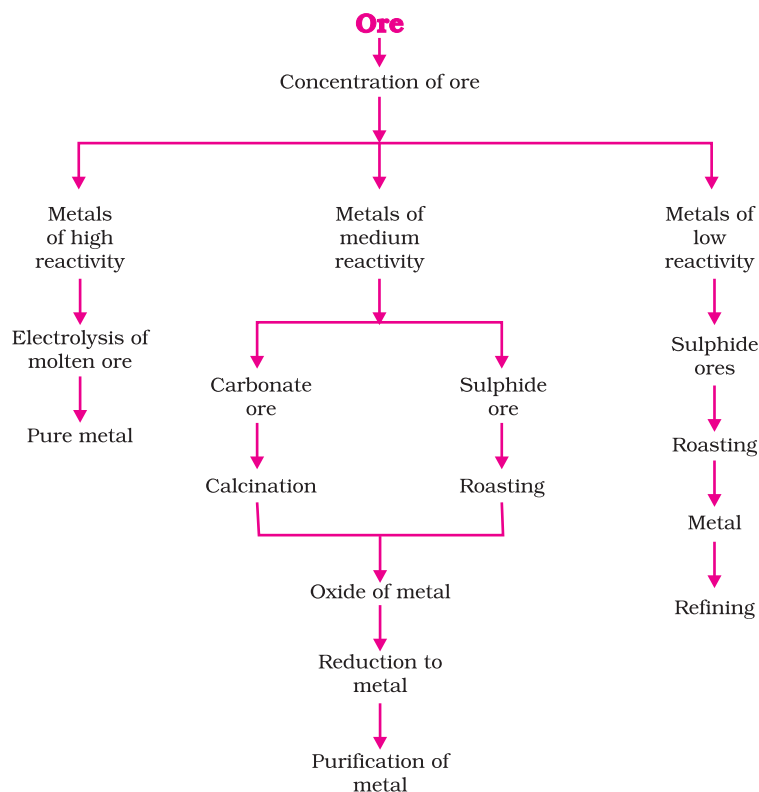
Ore

Concentration of ore

Metals of high reactivity

Electrolysis of molten ore

Pure metal

Metals of medium reactivity

Carbonate ore

Calcination

Sulphide ore

Roasting

Oxide of metal

Reduction to metal

Purification of metal

Metals of low reactivity

Sulphide ores

Roasting

Metal

Refining